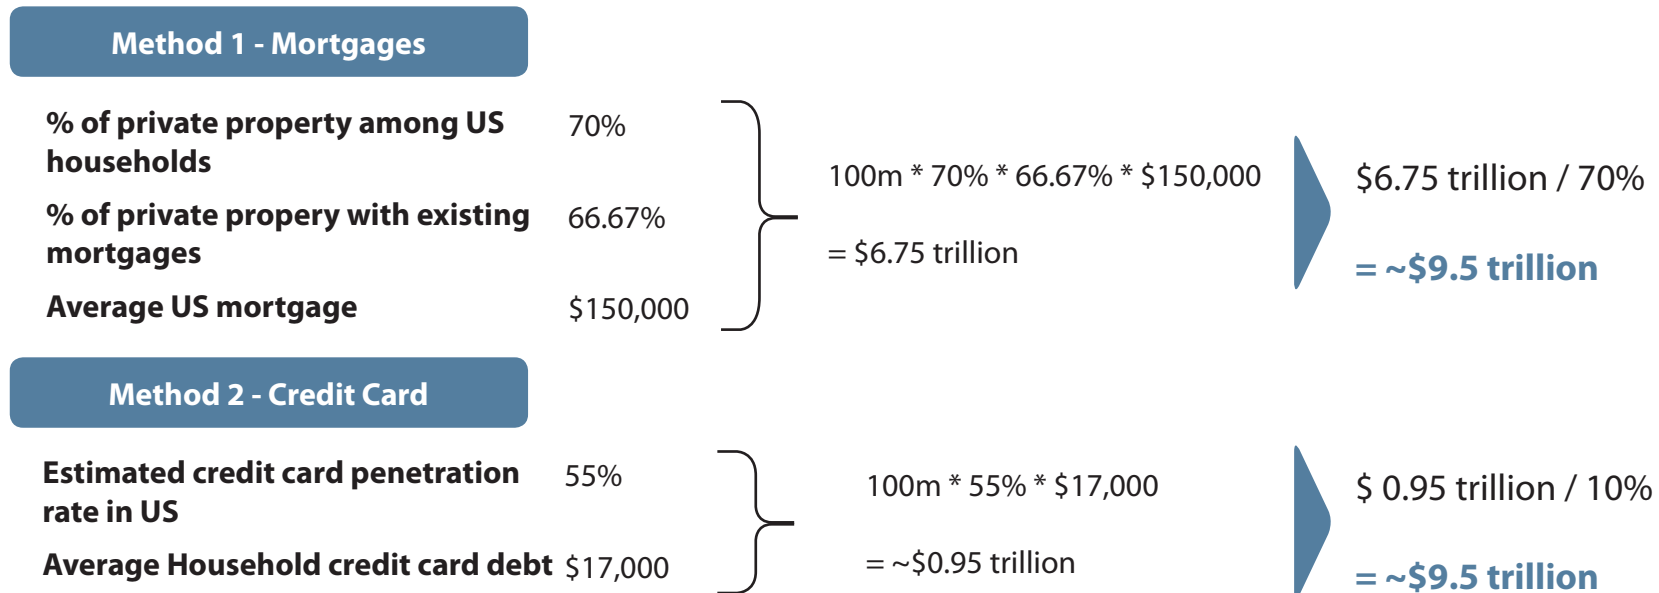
Method 1 - Mortgages

% of private property among US households 70%

% of private propery with existing mortgages 66.67%

Average US mortgage $150,000

100m * 70% * 66.67% * $150,000

= $6.75 trillion

$6.75 trillion / 70%

= ~$9.5 trillion

Method 2 - Credit Card

Estimated credit card penetration rate in US 55%

Average Household credit card debt $17,000

100m * 55% * $17,000

= ~$0.95 trillion

$ 0.95 trillion / 10%

= ~$9.5 trillion